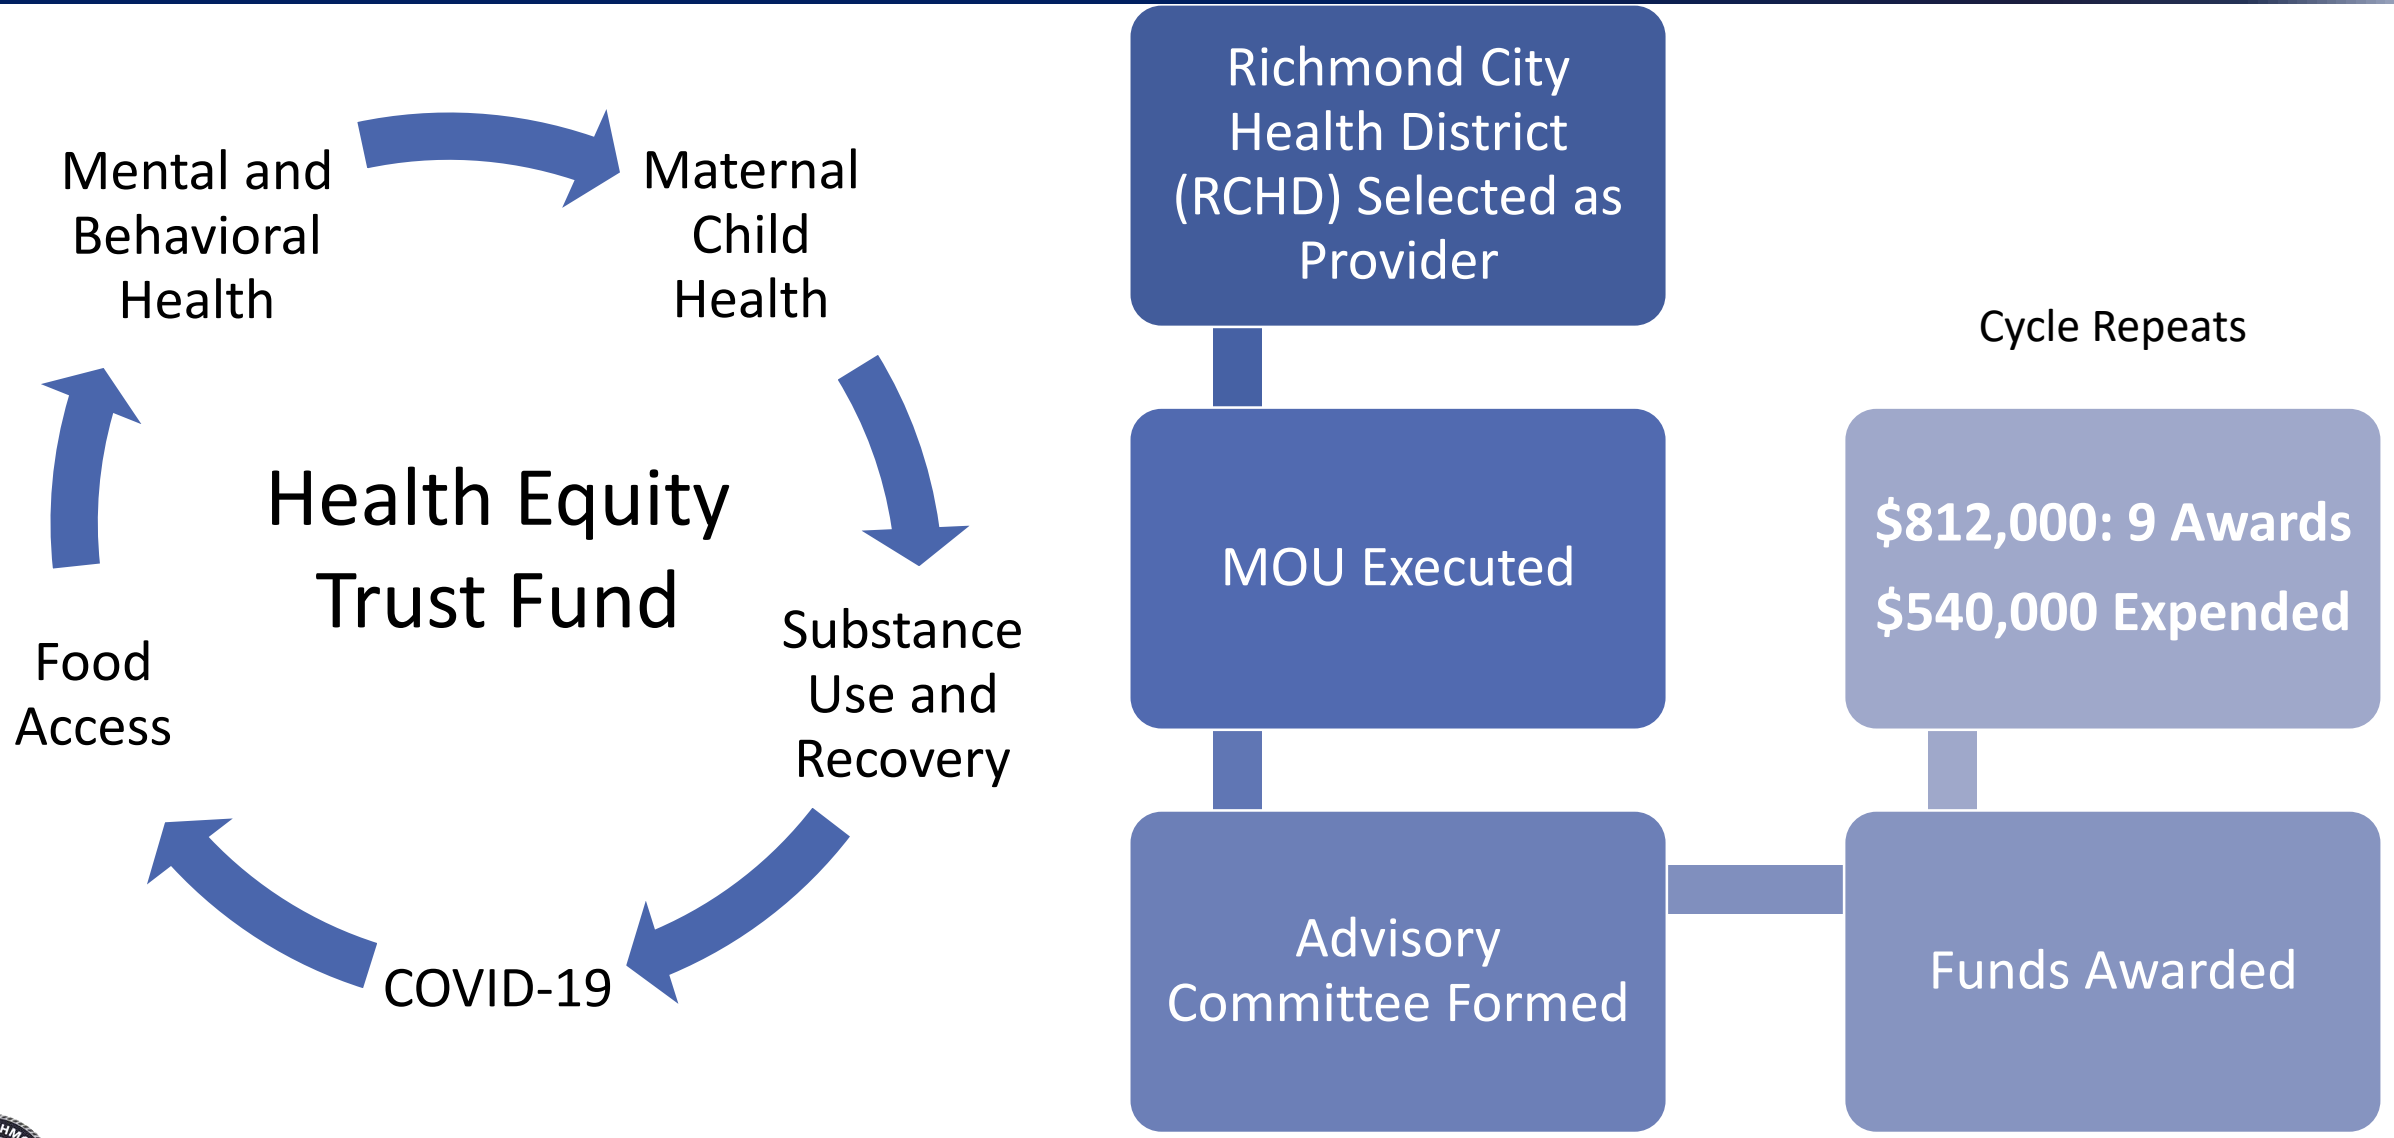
Mental and Behavioral Health

Maternal Child Health

Health Equity Trust Fund

Substance Use and Recovery

COVID-19

Food Access

Richmond City Health District (RCHD) Selected as Provider

MOU Executed

Advisory Committee Formed

Funds Awarded

$812,000: 9 Awards

$540,000 Expended

Cycle Repeats